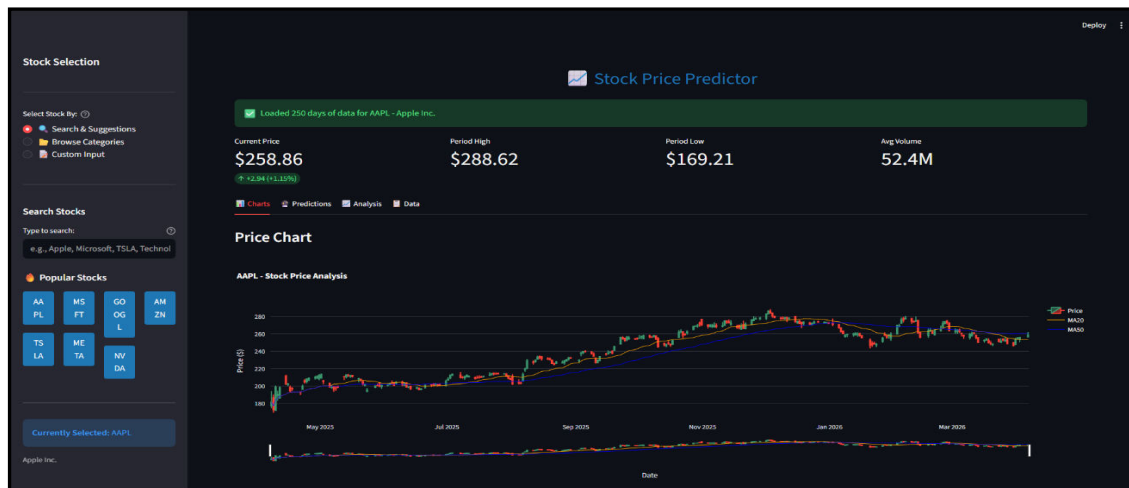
Deploy

Stock Selection

Select Stock By:
Search & Suggestions
Browse Categories
Custom Input

Search Stocks

Type to search:
e.g., Apple, Microsoft, TSLA, Technol

Popular Stocks

AAPL
MSFT
GOOGL
AMZN
TSLA
META
NVDA

Currently Selected: AAPL

Apple Inc.

Stock Price Predictor

Loaded 250 days of data for AAPL - Apple Inc.

Current Price
$258.86
↑ +2.94 (+1.15%)

Period High
$288.62

Period Low
$169.21

Avg Volume
52.4M

Charts Predictions Analysis Data

Price Chart

AAPL - Stock Price Analysis

Price
MA20
MA50

280
260
240
220
200
180

Price ($)

May 2025 Jul 2025 Sep 2025 Nov 2025 Jan 2026 Mar 2026

Date